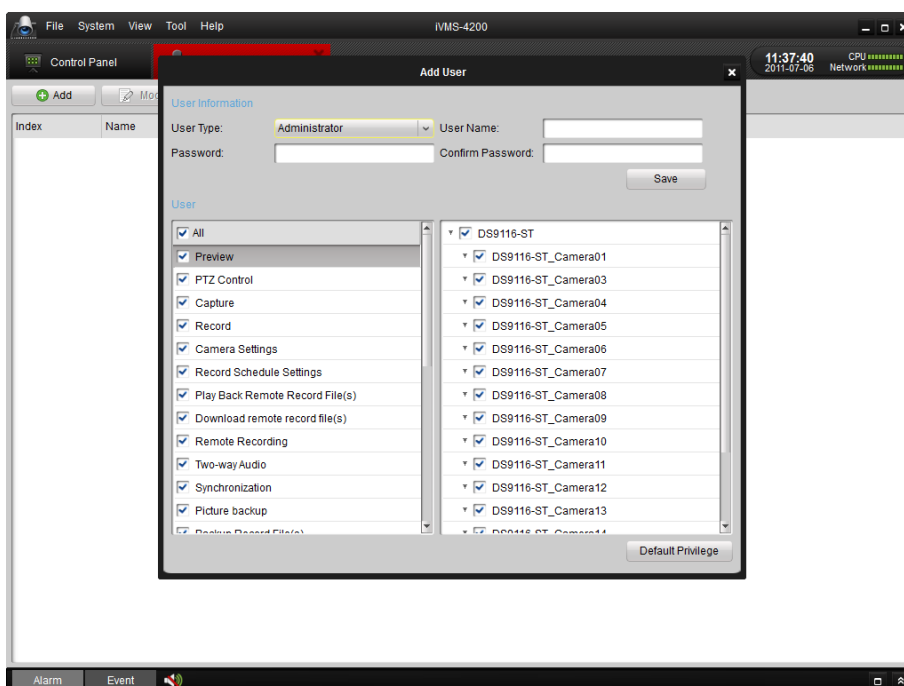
File System View Tool Help

iVMS-4200

Control Panel

11:37:40
2011-07-06

CPU
Network

Add

Mo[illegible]

Index

Name

Add User

User Information

User Type: Administrator

User Name:

Password:

Confirm Password:

Save

User

All

Preview

PTZ Control

Capture

Record

Camera Settings

Record Schedule Settings

Play Back Remote Record File(s)

Download remote record file(s)

Remote Recording

Two-way Audio

Synchronization

Picture backup

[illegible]

DS9116-ST

DS9116-ST_Camera01

DS9116-ST_Camera03

DS9116-ST_Camera04

DS9116-ST_Camera05

DS9116-ST_Camera06

DS9116-ST_Camera07

DS9116-ST_Camera08

DS9116-ST_Camera09

DS9116-ST_Camera10

DS9116-ST_Camera11

DS9116-ST_Camera12

DS9116-ST_Camera13

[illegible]

Default Privilege

Alarm

Event